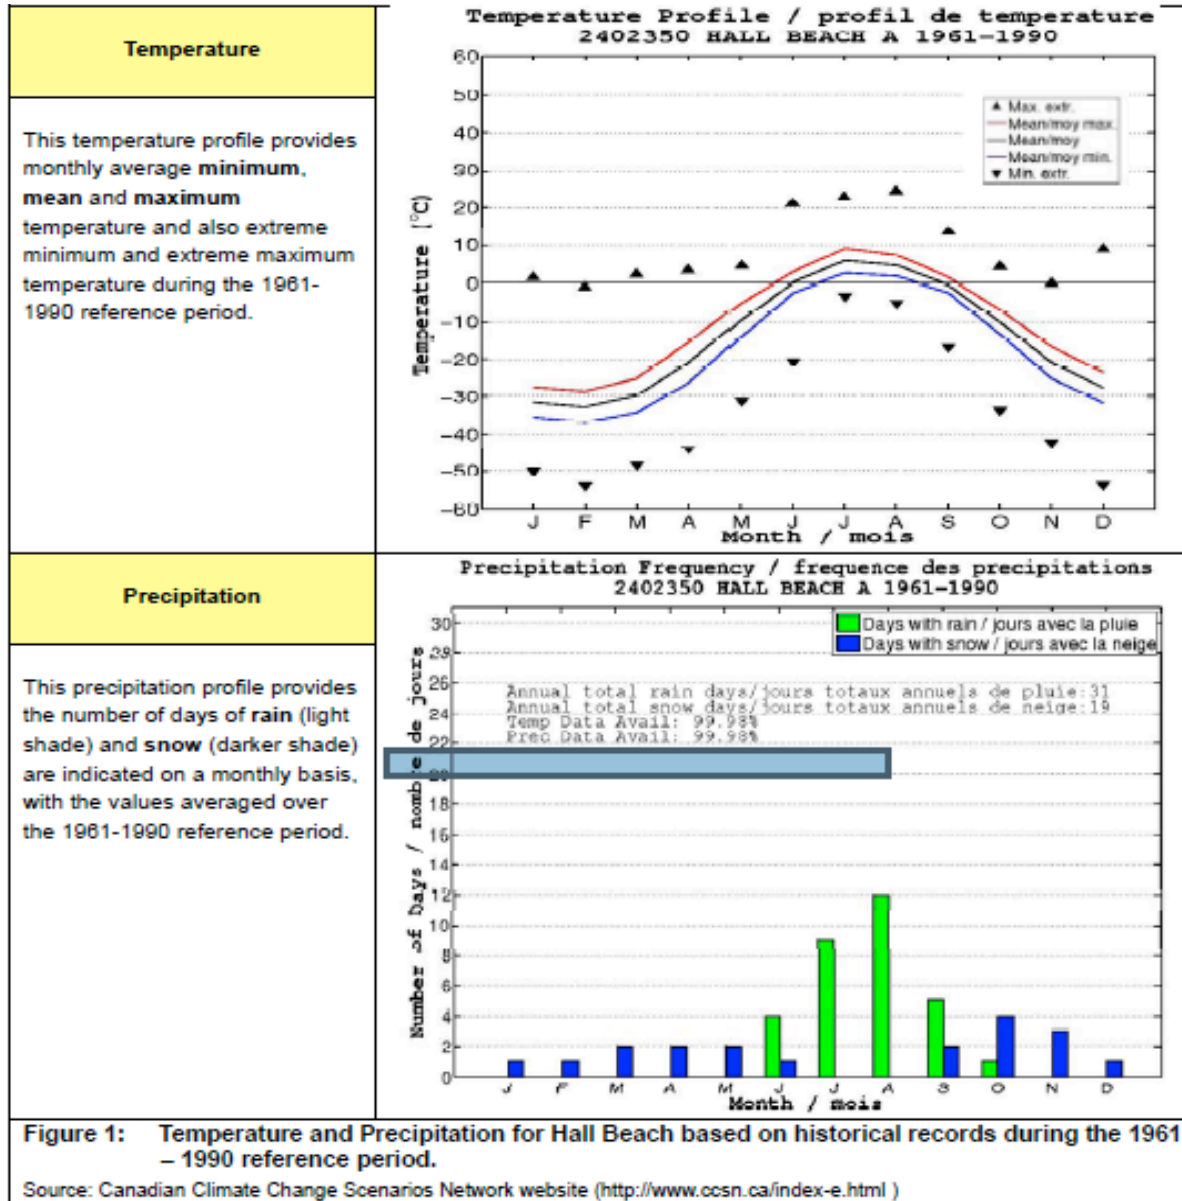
| Temperature | Temperature Profile / profil de temperature 2402350 HALL BEACH A 1961–1990 |
|---|---|
| This temperature profile provides monthly average **minimum**, **mean** and **maximum** temperature and also extreme minimum and extreme maximum temperature during the 1961-1990 reference period. | 60 50 40 30 20 10 0 −10 −20 −30 −40 −50 −60 Temperature [°C] ▲ Max. extr. Mean/moy max. Mean/moy Mean/moy min. ▼ Min. extr. J F M A M J J A S O N D Month / mois |
| Precipitation | Precipitation Frequency / frequence des precipitations 2402350 HALL BEACH A 1961–1990 |
| This precipitation profile provides the number of days of **rain** (light shade) and **snow** (darker shade) are indicated on a monthly basis, with the values averaged over the 1961-1990 reference period. | Days with rain / jours avec la pluie Days with snow / jours avec la neige Annual total rain days/jours totaux annuels de pluie:31 Annual total snow days/jours totaux annuels de neige:19 Temp Data Avail: 99.98% Prec Data Avail: 99.98% 30 28 26 24 22 20 18 16 14 12 10 8 6 4 2 0 Number of Days / nombre de jours J F M A M J J A S O N D Month / mois |

**Figure 1: Temperature and Precipitation for Hall Beach based on historical records during the 1961 – 1990 reference period.**

Source: Canadian Climate Change Scenarios Network website (http://www.ccsn.ca/index-e.html )